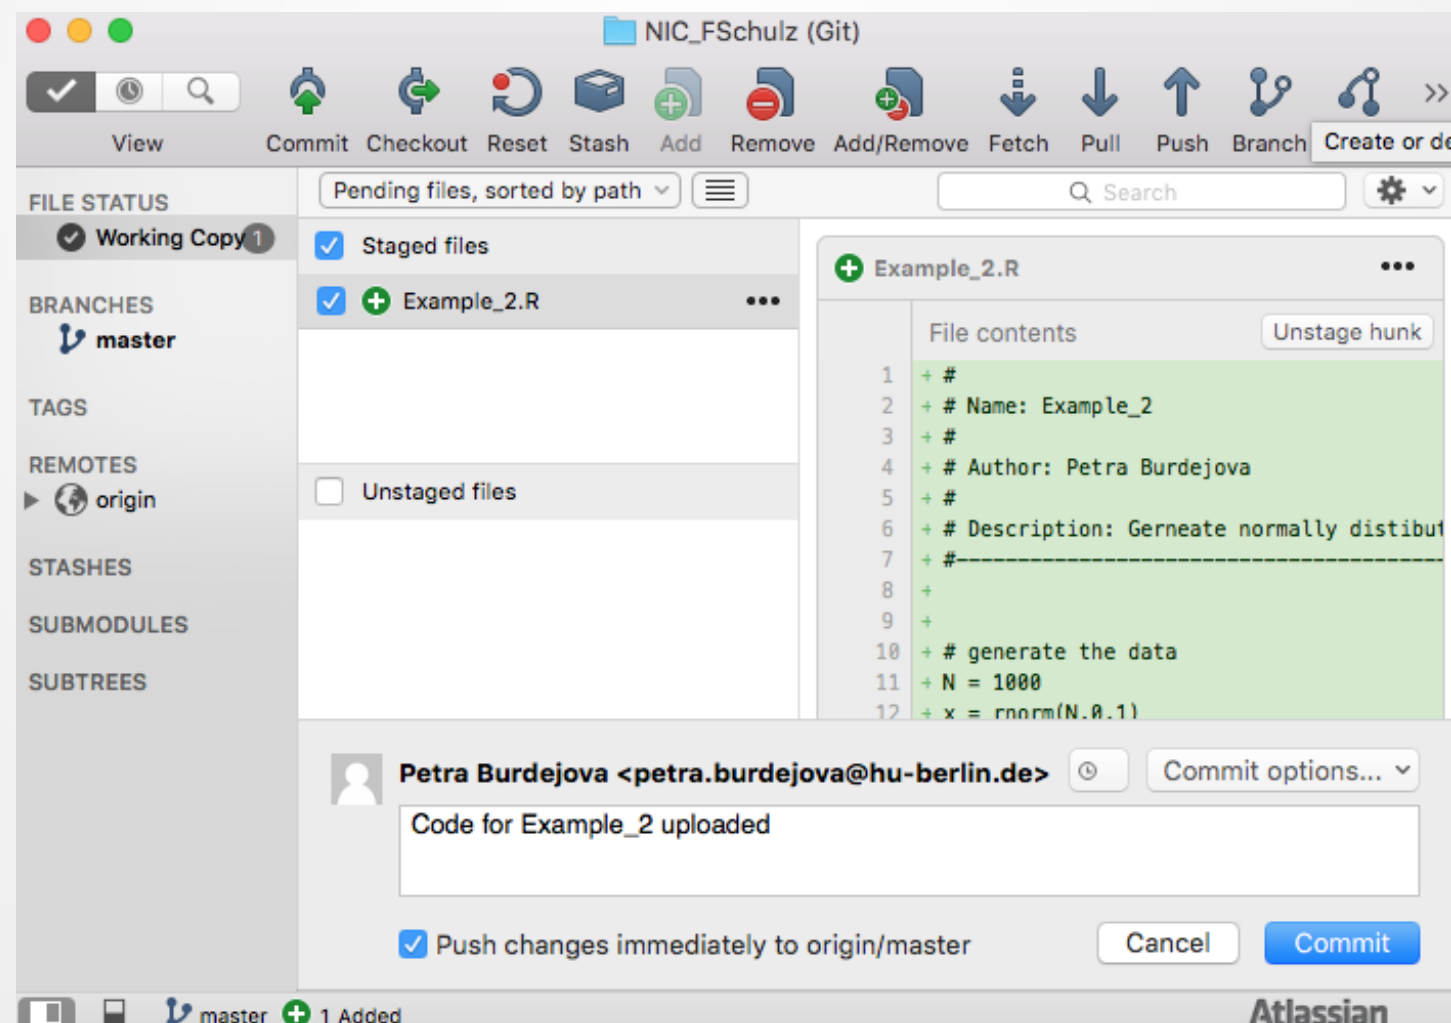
NIC_FSchulz (Git)

View Commit Checkout Reset Stash Add Remove Add/Remove Fetch Pull Push Branch Create or de

FILE STATUS
Working Copy 1

BRANCHES
master

TAGS

REMOTES
origin

STASHES

SUBMODULES

SUBTREES

Pending files, sorted by path

Search

Staged files
Example_2.R •••

Unstaged files

Example_2.R •••

File contents Unstage hunk

1 + #
2 + # Name: Example_2
3 + #
4 + # Author: Petra Burdejova
5 + #
6 + # Description: Gerneate normally distibut
7 + #---------------------------------------
8 +
9 +
10 + # generate the data
11 + N = 1000
12 + x = rnorm(N,0,1)

Petra Burdejova <petra.burdejova@hu-berlin.de>

Commit options...

Code for Example_2 uploaded

Push changes immediately to origin/master

Cancel Commit

master 1 Added

Atlassian